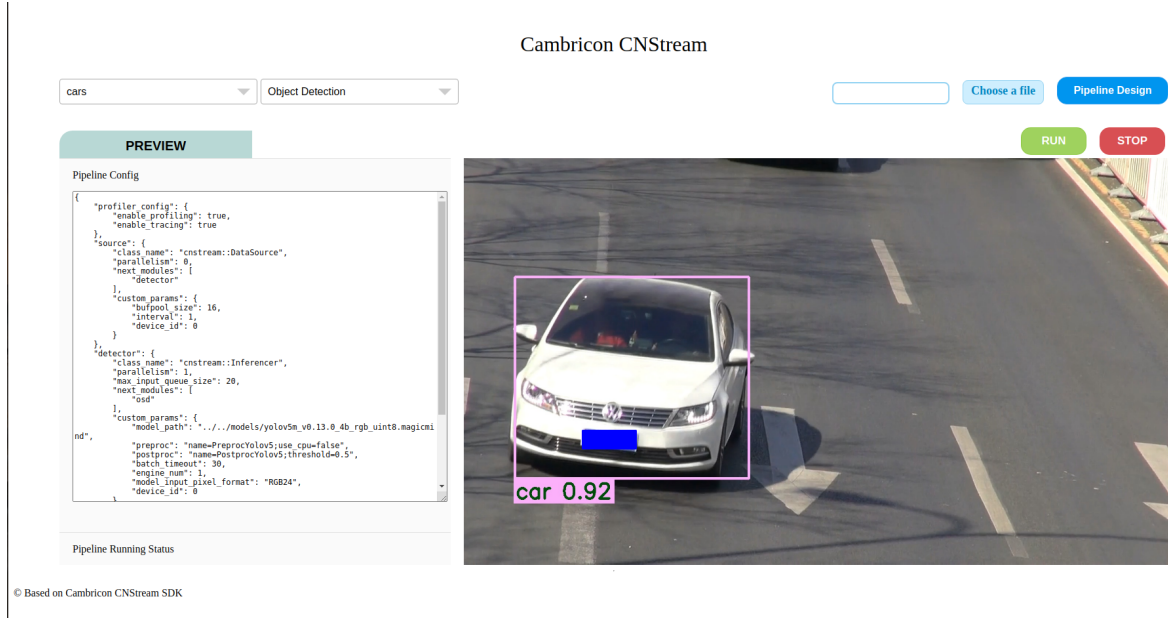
Cambricon CNStream

cars

Object Detection

Choose a file

Pipeline Design

PREVIEW

RUN

STOP

Pipeline Config

{
    "profiler_config": {
        "enable_profiling": true,
        "enable_tracing": true
    },
    "source": {
        "class_name": "cnstream::DataSource",
        "parallelism": 0,
        "next_modules": [
            "detector"
        ],
        "custom_params": {
            "bufpool_size": 16,
            "interval": 1,
            "device_id": 0
        }
    },
    "detector": {
        "class_name": "cnstream::Inferencer",
        "parallelism": 1,
        "max_input_queue_size": 20,
        "next_modules": [
            "osd"
        ],
        "custom_params": {
            "model_path": "../../models/yolov5m_v0.13.0_4b_rgb_uint8.magicmind",
            "preproc": "name=PreprocYolov5;use_cpu=false",
            "postproc": "name=PostprocYolov5;threshold=0.5",
            "batch_timeout": 30,
            "engine_num": 1,
            "model_input_pixel_format": "RGB24",
            "device_id": 0
        }

car 0.92

Pipeline Running Status

© Based on Cambricon CNStream SDK